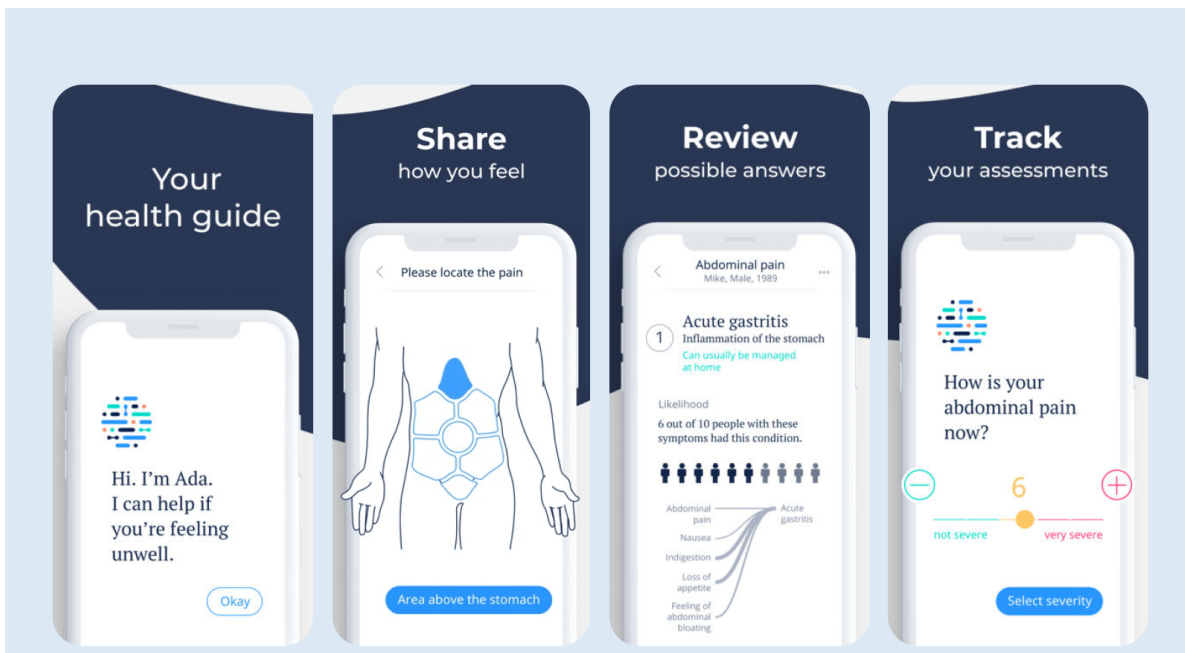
Your health guide

Hi. I'm Ada. I can help if you're feeling unwell.

Okay

Share
how you feel

Please locate the pain

Area above the stomach

Review
possible answers

Abdominal pain
Mike, Male, 1989

1 Acute gastritis
Inflammation of the stomach
Can usually be managed at home

Likelihood
6 out of 10 people with these symptoms had this condition.

Abdominal pain
Nausea
Indigestion
Loss of appetite
Feeling of abdominal bloating
Acute gastritis

Track
your assessments

How is your abdominal pain now?

6
not severe
very severe

Select severity